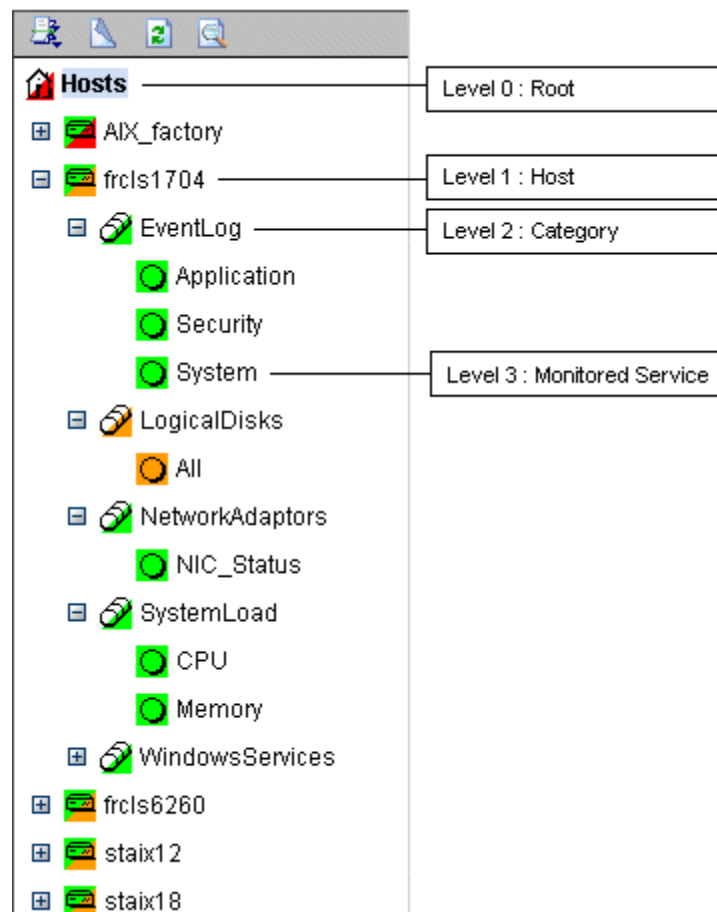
Hosts
AIX_factory
frcls1704
EventLog
Application
Security
System
LogicalDisks
All
NetworkAdaptors
NIC_Status
SystemLoad
CPU
Memory
WindowsServices
frcls6260
staix12
staix18

Level 0 : Root
Level 1 : Host
Level 2 : Category
Level 3 : Monitored Service